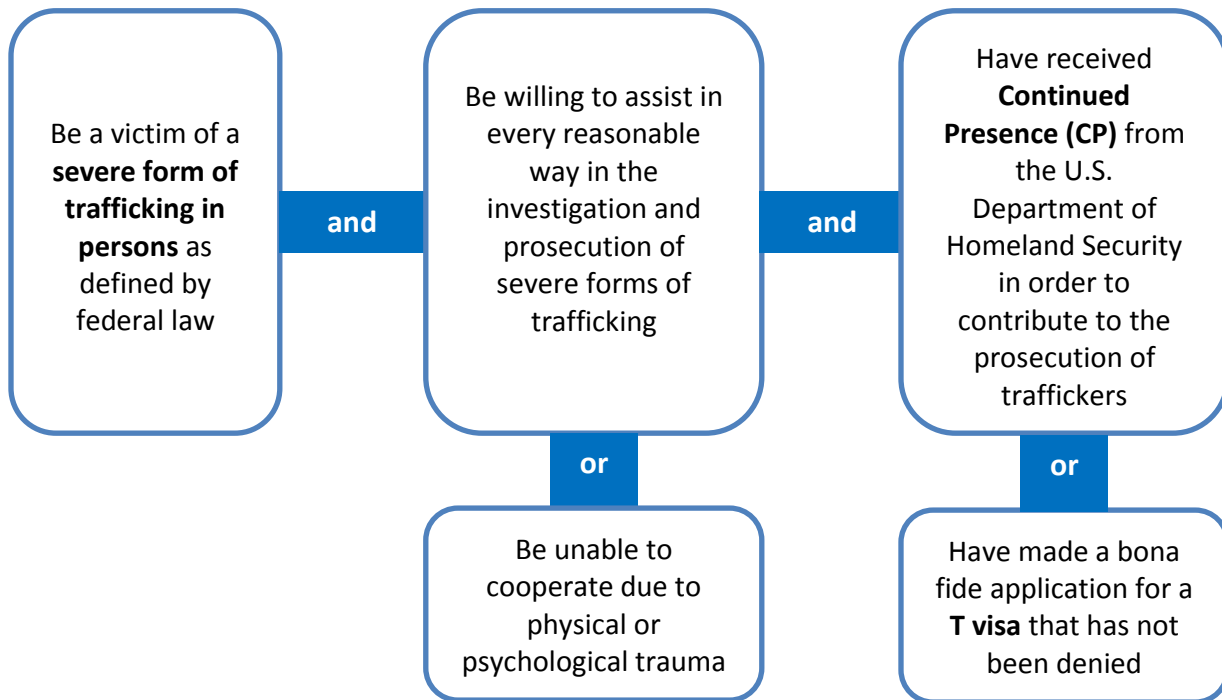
Be a victim of a **severe form of trafficking in persons** as defined by federal law

and

Be willing to assist in every reasonable way in the investigation and prosecution of severe forms of trafficking

or

Be unable to cooperate due to physical or psychological trauma

and

Have received **Continued Presence (CP)** from the U.S. Department of Homeland Security in order to contribute to the prosecution of traffickers

or

Have made a bona fide application for a **T visa** that has not been denied